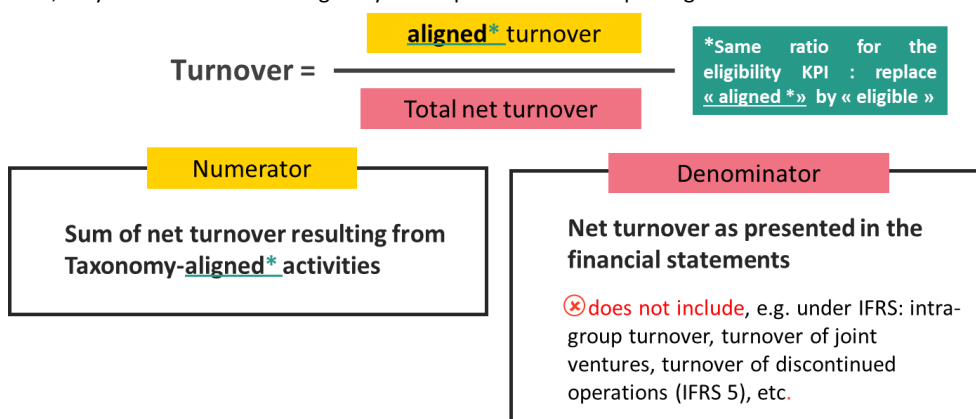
Turnover = $\frac{\text{aligned* turnover}}{\text{Total net turnover}}$

*Same ratio for the eligibility KPI : replace « aligned *» by « eligible »

Numerator

Sum of net turnover resulting from Taxonomy-aligned* activities

Denominator

Net turnover as presented in the financial statements

does not include, e.g. under IFRS: intragroup turnover, turnover of joint ventures, turnover of discontinued operations (IFRS 5), etc.